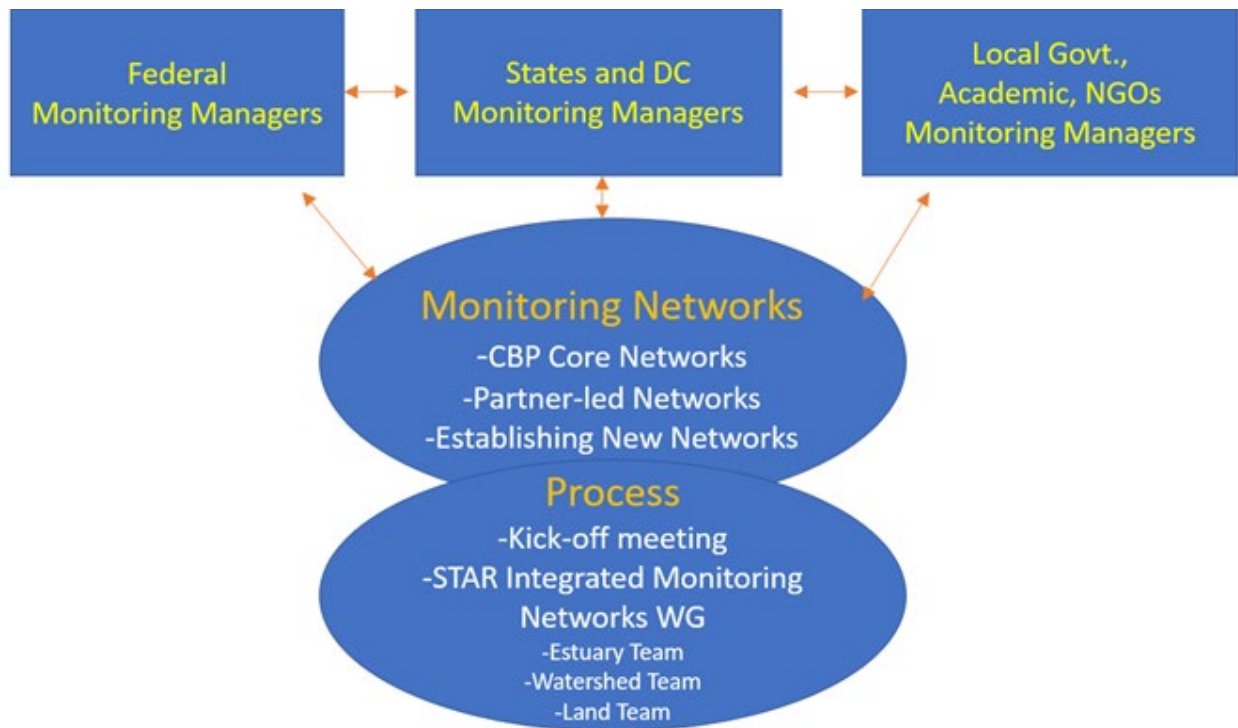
Federal Monitoring Managers

States and DC Monitoring Managers

Local Govt., Academic, NGOs Monitoring Managers

Monitoring Networks
-CBP Core Networks
-Partner-led Networks
-Establishing New Networks

Process
-Kick-off meeting
-STAR Integrated Monitoring Networks WG
-Estuary Team
-Watershed Team
-Land Team